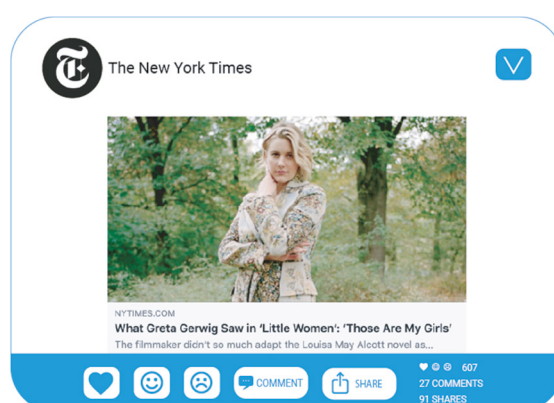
The New York Times

NYTIMES.COM

What Greta Gerwig Saw in 'Little Women': 'Those Are My Girls'

The filmmaker didn't so much adapt the Louisa May Alcott novel as...

COMMENT

SHARE

607

27 COMMENTS

91 SHARES